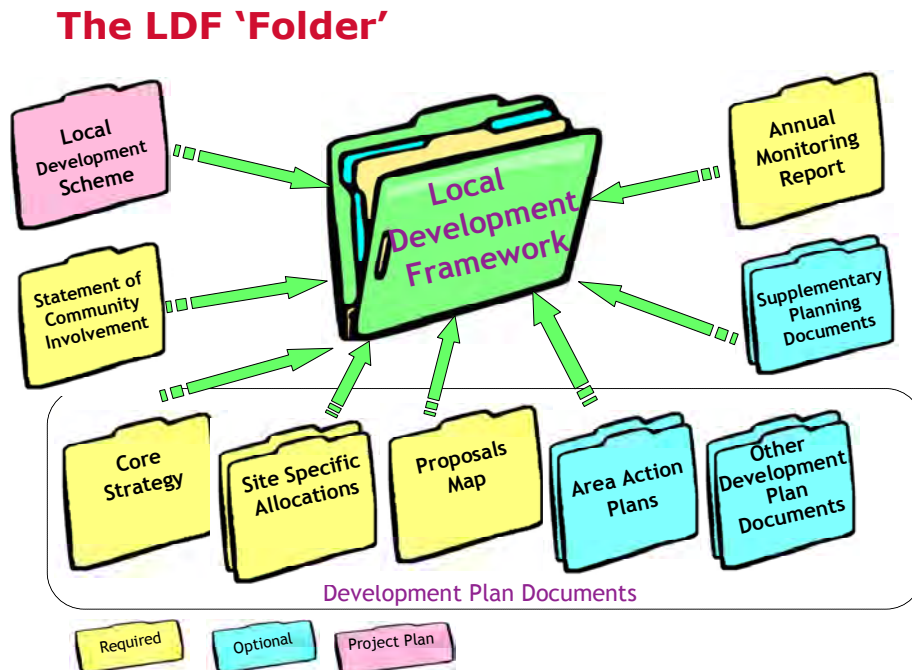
The LDF 'Folder'

Local Development Scheme

Annual Monitoring Report

Local Development Framework

Statement of Community Involvement

Supplementary Planning Documents

Core Strategy

Site Specific Allocations

Proposals Map

Area Action Plans

Other Development Plan Documents

Development Plan Documents

Required

Optional

Project Plan